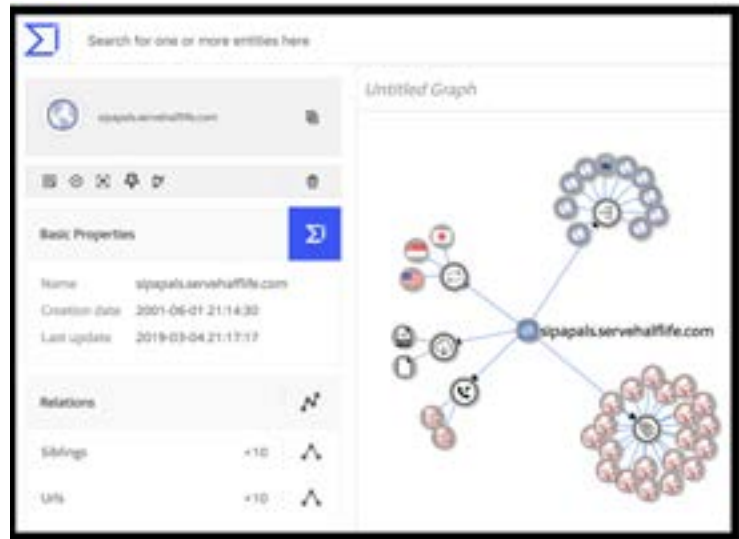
Search for one or more entities here

sipapals.servehalflife.com

Basic Properties

Name sipapals.servehalflife.com
Creation date 2001-06-01 21:14:30
Last update 2019-03-04 21:17:17

Relations

Siblings +10

Urls +10

Untitled Graph

sipapals.servehalflife.com